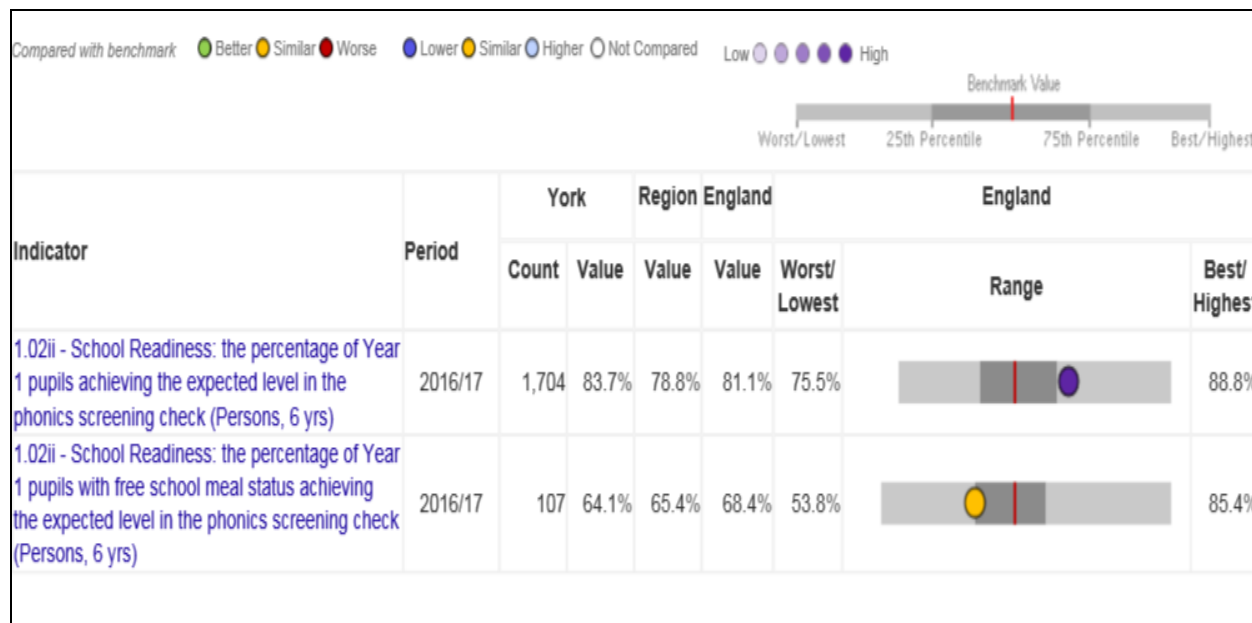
Compared with benchmark Better Similar Worse Lower Similar Higher Not Compared Low High

Benchmark Value

Worst/Lowest 25th Percentile 75th Percentile Best/Highest

| Indicator | Period | York Count | York Value | Region Value | England Value | England Worst/Lowest | England Range | England Best/Highest |
|---|---|---|---|---|---|---|---|---|
| 1.02ii - School Readiness: the percentage of Year 1 pupils achieving the expected level in the phonics screening check (Persons, 6 yrs) | 2016/17 | 1,704 | 83.7% | 78.8% | 81.1% | 75.5% | | 88.8% |
| 1.02ii - School Readiness: the percentage of Year 1 pupils with free school meal status achieving the expected level in the phonics screening check (Persons, 6 yrs) | 2016/17 | 107 | 64.1% | 65.4% | 68.4% | 53.8% | | 85.4% |